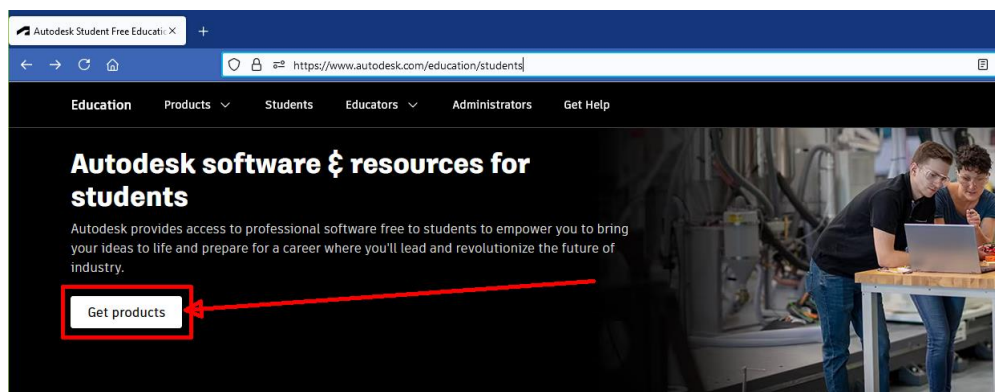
Autodesk Student Free Educatio ×

+

https://www.autodesk.com/education/students

Education Products Students Educators Administrators Get Help

Autodesk software & resources for students

Autodesk provides access to professional software free to students to empower you to bring your ideas to life and prepare for a career where you'll lead and revolutionize the future of industry.

Get products